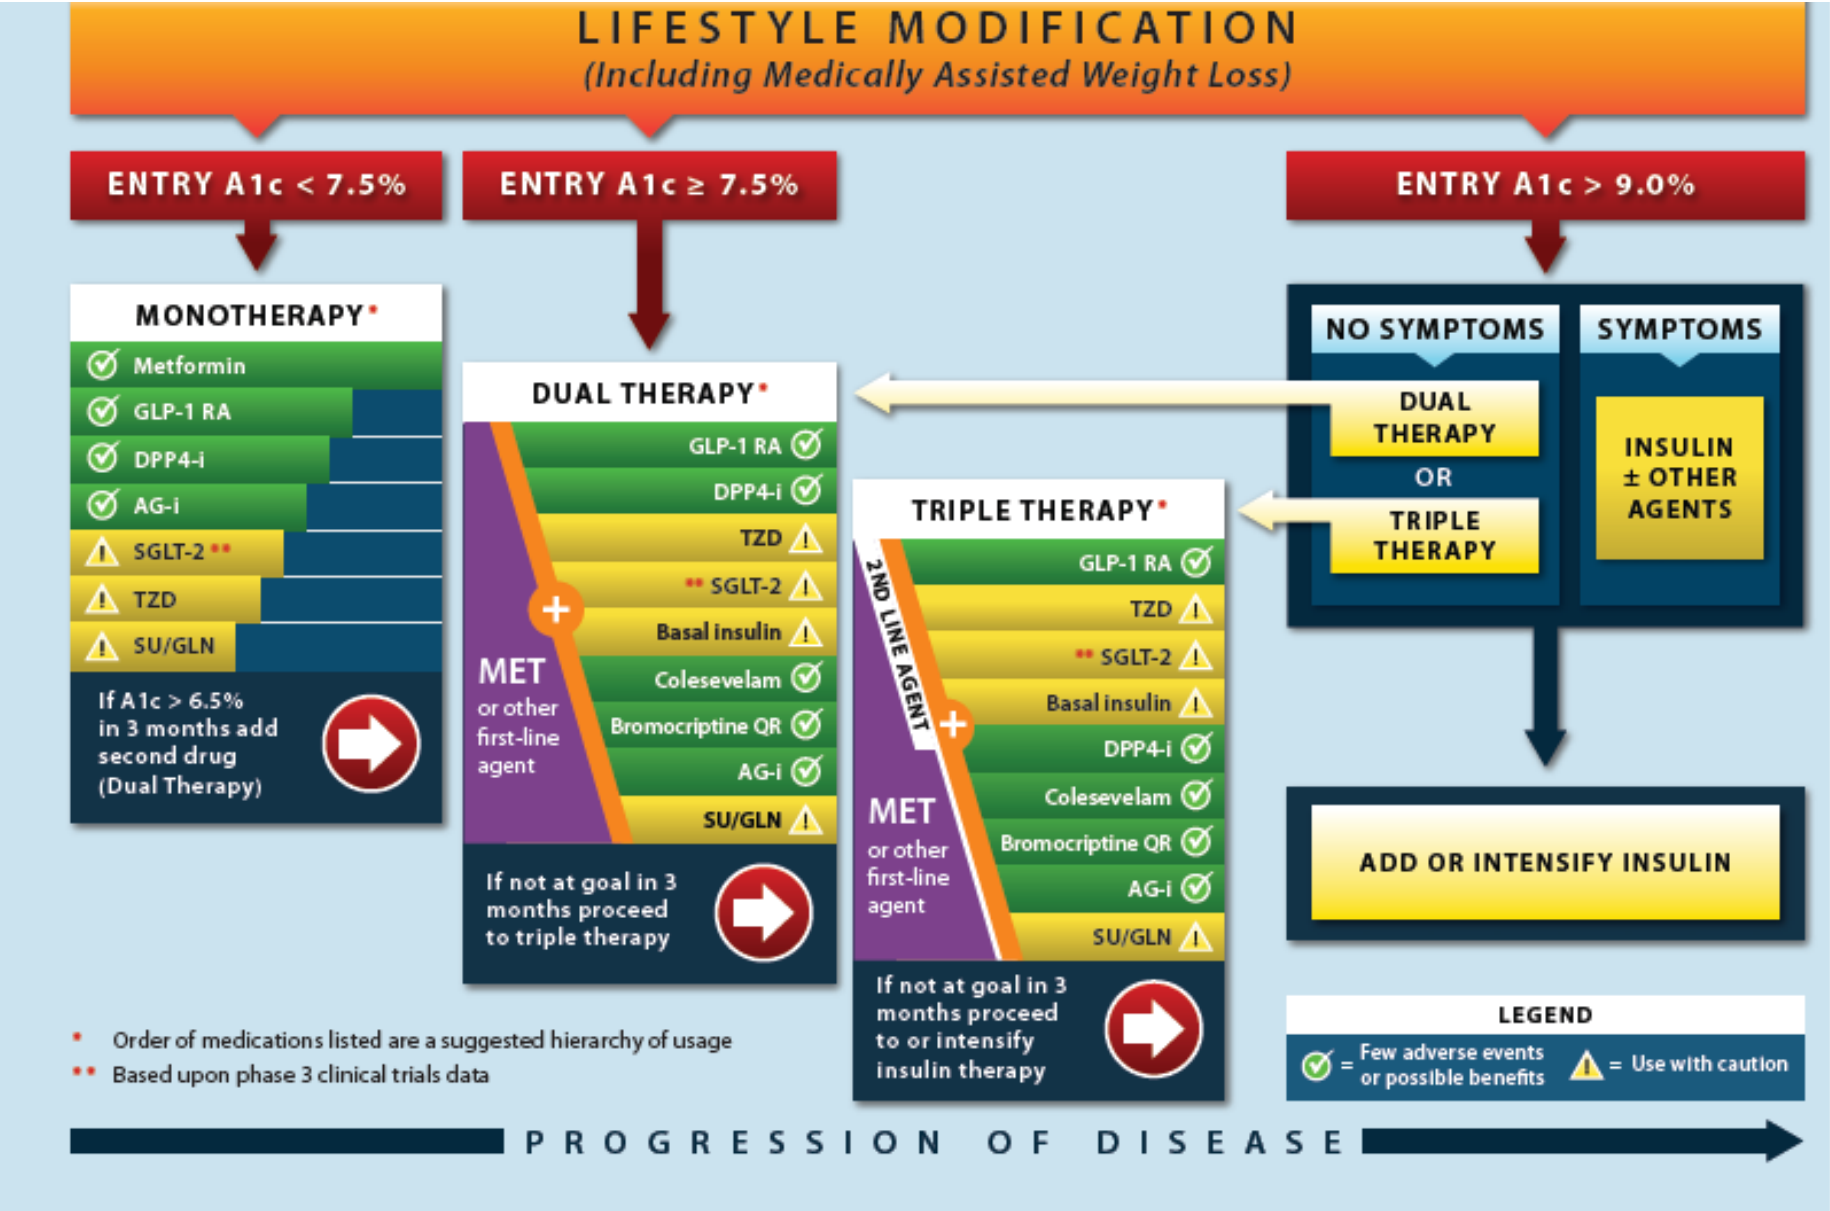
LIFESTYLE MODIFICATION
(Including Medically Assisted Weight Loss)

ENTRY A1c < 7.5%

MONOTHERAPY*
Metformin
GLP-1 RA
DPP4-i
AG-i
SGLT-2 **
TZD
SU/GLN

If A1c > 6.5% in 3 months add second drug (Dual Therapy)

ENTRY A1c ≥ 7.5%

DUAL THERAPY*
MET or other first-line agent
+
GLP-1 RA
DPP4-i
TZD
** SGLT-2
Basal insulin
Colesevelam
Bromocriptine QR
AG-i
SU/GLN

If not at goal in 3 months proceed to triple therapy

TRIPLE THERAPY*
MET or other first-line agent
+
2ND LINE AGENT
GLP-1 RA
TZD
** SGLT-2
Basal insulin
DPP4-i
Colesevelam
Bromocriptine QR
AG-i
SU/GLN

If not at goal in 3 months proceed to or intensify insulin therapy

ENTRY A1c > 9.0%

NO SYMPTOMS
DUAL THERAPY
OR
TRIPLE THERAPY

SYMPTOMS
INSULIN ± OTHER AGENTS

ADD OR INTENSIFY INSULIN

* Order of medications listed are a suggested hierarchy of usage
** Based upon phase 3 clinical trials data

LEGEND
= Few adverse events or possible benefits
= Use with caution

PROGRESSION OF DISEASE